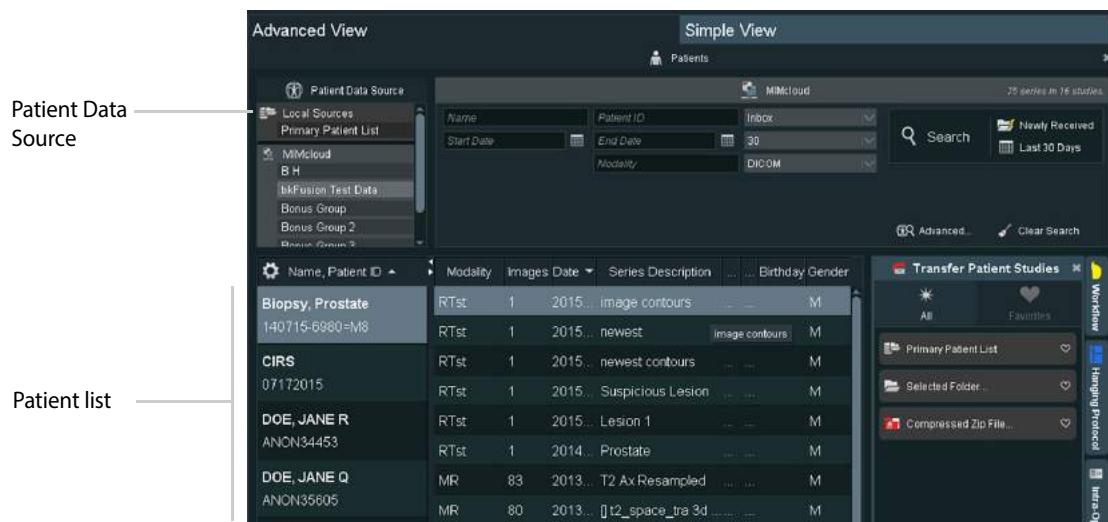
Patient Data Source

Patient list

Advanced View

Simple View

Patients

Patient Data Source

Local Sources
Primary Patient List

MIMcloud
B H
bkFusion Test Data
Bonus Group
Bonus Group 2
Bonus Group 3

MIMcloud

75 series in 16 studies

Name
Patient ID
Inbox
Start Date
End Date
30
Modality
DICOM

Search

Newly Received

Last 30 Days

Advanced...

Clear Search

Name, Patient ID

| Modality | Images | Date | Series Description | ... | Birthday | Gender |
|---|---|---|---|---|---|---|
| RTst | 1 | 2015... | image contours | ... | ... | M |
| RTst | 1 | 2015... | newest | image contours | | M |
| RTst | 1 | 2015... | newest contours | ... | ... | M |
| RTst | 1 | 2015... | Suspicious Lesion | ... | ... | M |
| RTst | 1 | 2015... | Lesion 1 | ... | ... | M |
| RTst | 1 | 2014... | Prostate | ... | ... | M |
| MR | 83 | 2013... | T2 Ax Resampled | ... | ... | M |
| MR | 80 | 2013... | [] t2_space_tra 3d | ... | ... | M |

Biopsy, Prostate
140715-6980=M8

CIRS
07172015

DOE, JANE R
ANON34453

DOE, JANE Q
ANON35605

Transfer Patient Studies

All

Favorites

Primary Patient List

Selected Folder...

Compressed Zip File...

Workflow

Hanging Protocol

Intra-Op